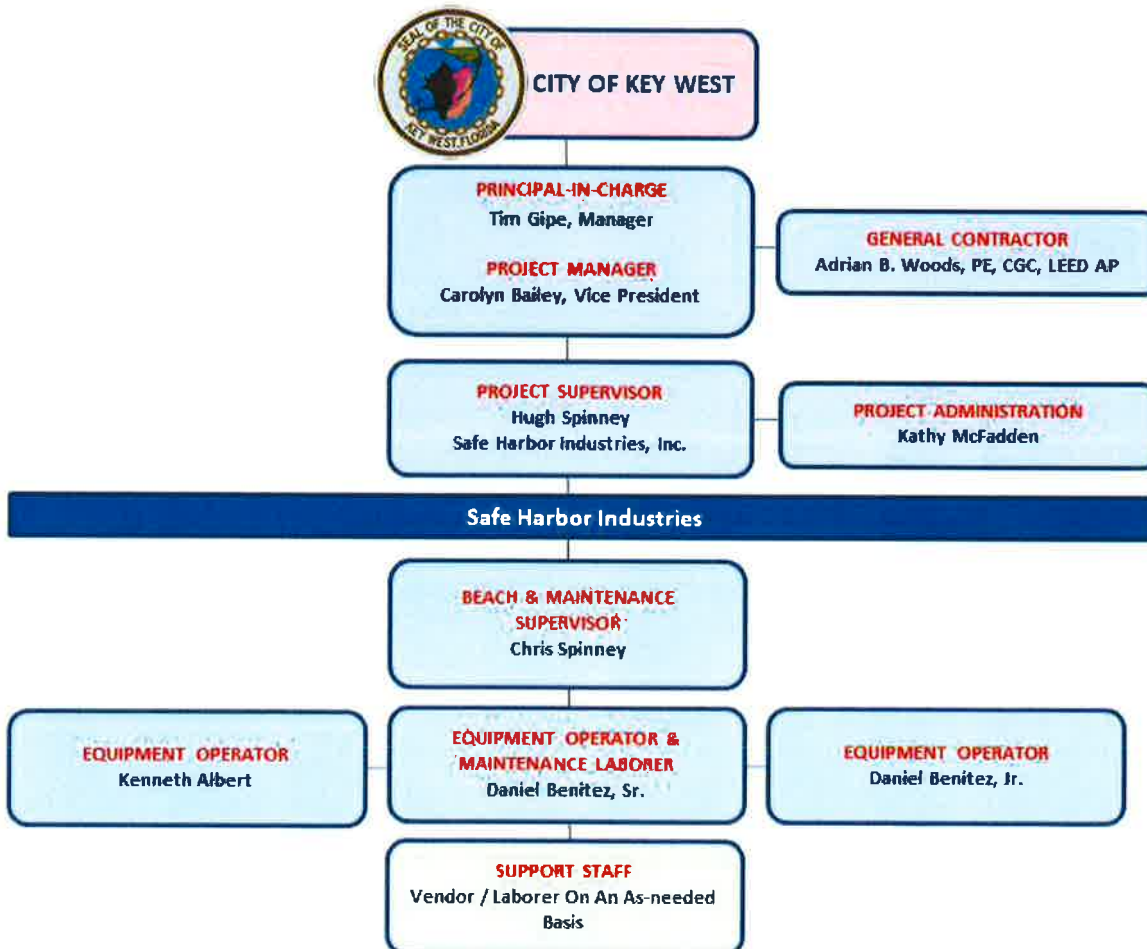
SEAL OF THE CITY OF KEY WEST, FLORIDA

CITY OF KEY WEST

PRINCIPAL-IN-CHARGE
Tim Gipe, Manager

PROJECT MANAGER
Carolyn Bailey, Vice President

GENERAL CONTRACTOR
Adrian B. Woods, PE, CGC, LEED AP

PROJECT SUPERVISOR
Hugh Spinney
Safe Harbor Industries, Inc.

PROJECT ADMINISTRATION
Kathy McFadden

Safe Harbor Industries

BEACH & MAINTENANCE SUPERVISOR
Chris Spinney

EQUIPMENT OPERATOR
Kenneth Albert

EQUIPMENT OPERATOR & MAINTENANCE LABORER
Daniel Benitez, Sr.

EQUIPMENT OPERATOR
Daniel Benitez, Jr.

SUPPORT STAFF
Vendor / Laborer On An As-needed Basis